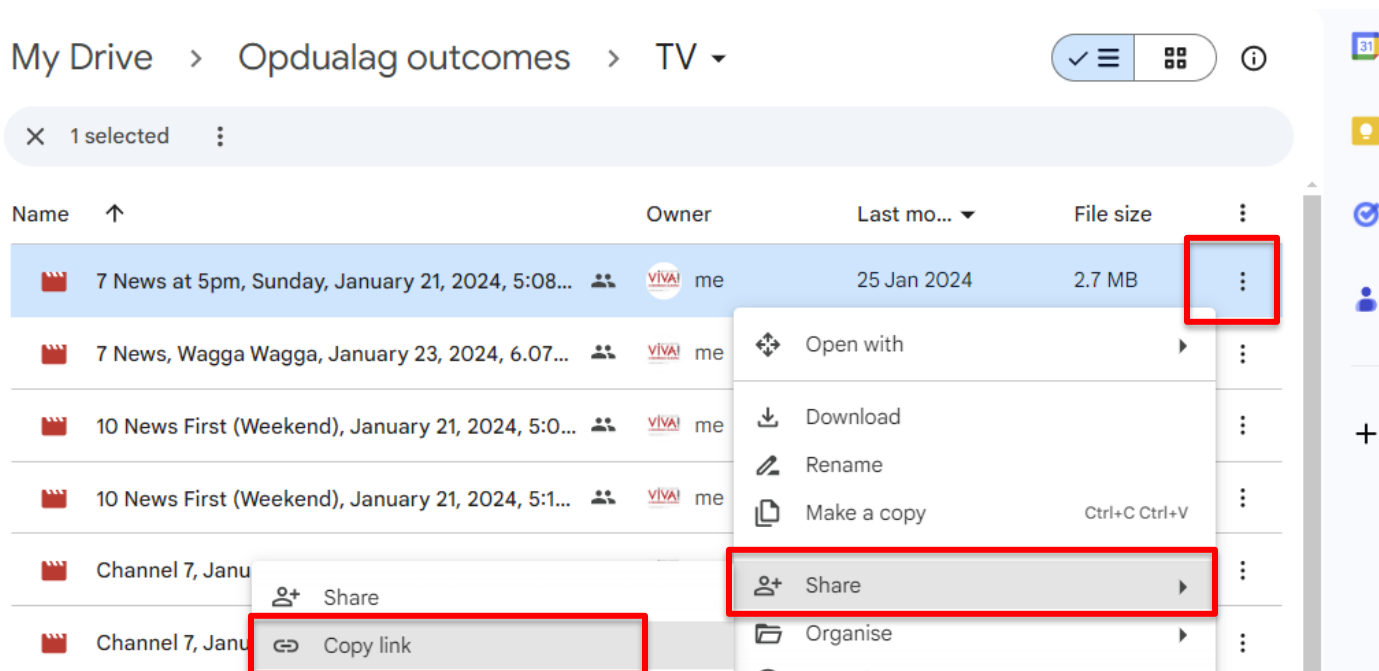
My Drive > Opdualag outcomes > TV

1 selected

| Name ↑ | Owner | Last mo... | File size |
|---|---|---|---|
| 7 News at 5pm, Sunday, January 21, 2024, 5:08... | VIVA! me | 25 Jan 2024 | 2.7 MB |
| 7 News, Wagga Wagga, January 23, 2024, 6.07... | VIVA! me | | |
| 10 News First (Weekend), January 21, 2024, 5:0... | VIVA! me | | |
| 10 News First (Weekend), January 21, 2024, 5:1... | VIVA! me | | |
| Channel 7, Janu | | | |
| Channel 7, Janu | | | |

Open with
Download
Rename
Make a copy Ctrl+C Ctrl+V
Share
Organise

Share
Copy link